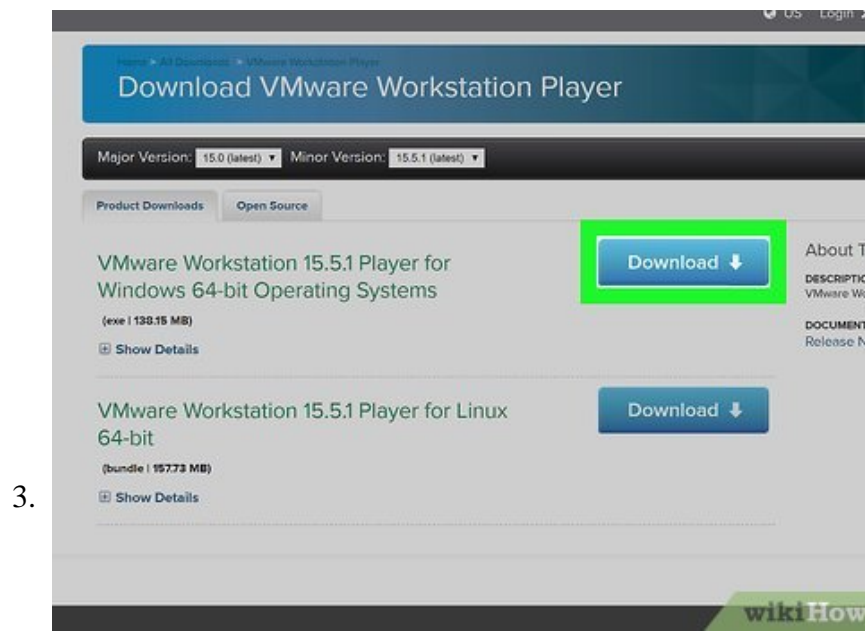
US Login

Home > All Downloads > VMware Workstation Player

Download VMware Workstation Player

Major Version: 15.0 (latest) Minor Version: 15.5.1 (latest)

Product Downloads Open Source

VMware Workstation 15.5.1 Player for Windows 64-bit Operating Systems

(exe | 138.15 MB)

Show Details

Download

VMware Workstation 15.5.1 Player for Linux 64-bit

(bundle | 157.73 MB)

Show Details

Download

About T

DESCRIPTIO

VMware Wo

DOCUMENT

Release N

3.

wikiHow